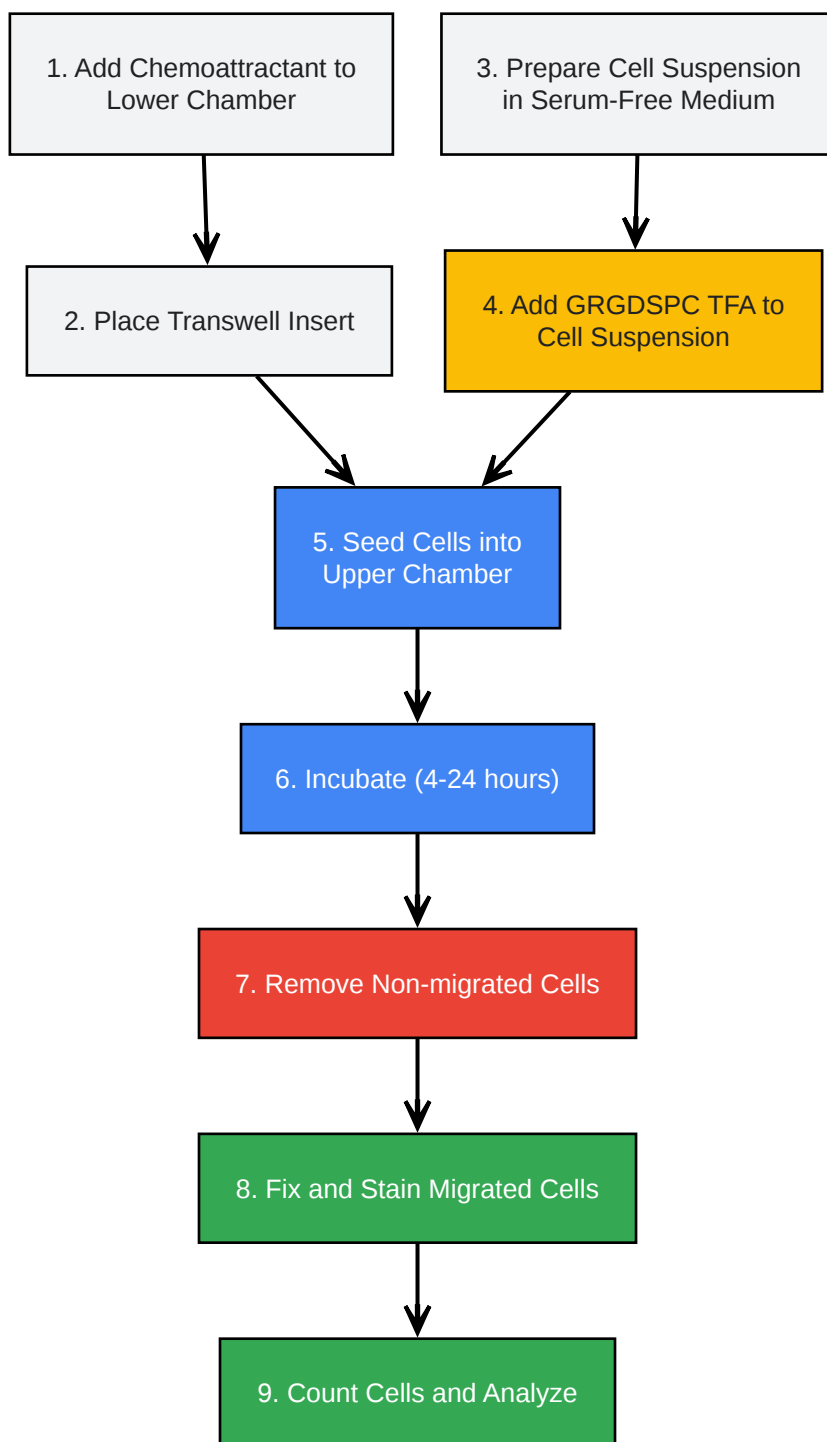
1. Add Chemoattractant to Lower Chamber

3. Prepare Cell Suspension in Serum-Free Medium

2. Place Transwell Insert

4. Add GRGDSPC TFA to Cell Suspension

5. Seed Cells into Upper Chamber

6. Incubate (4-24 hours)

7. Remove Non-migrated Cells

8. Fix and Stain Migrated Cells

9. Count Cells and Analyze